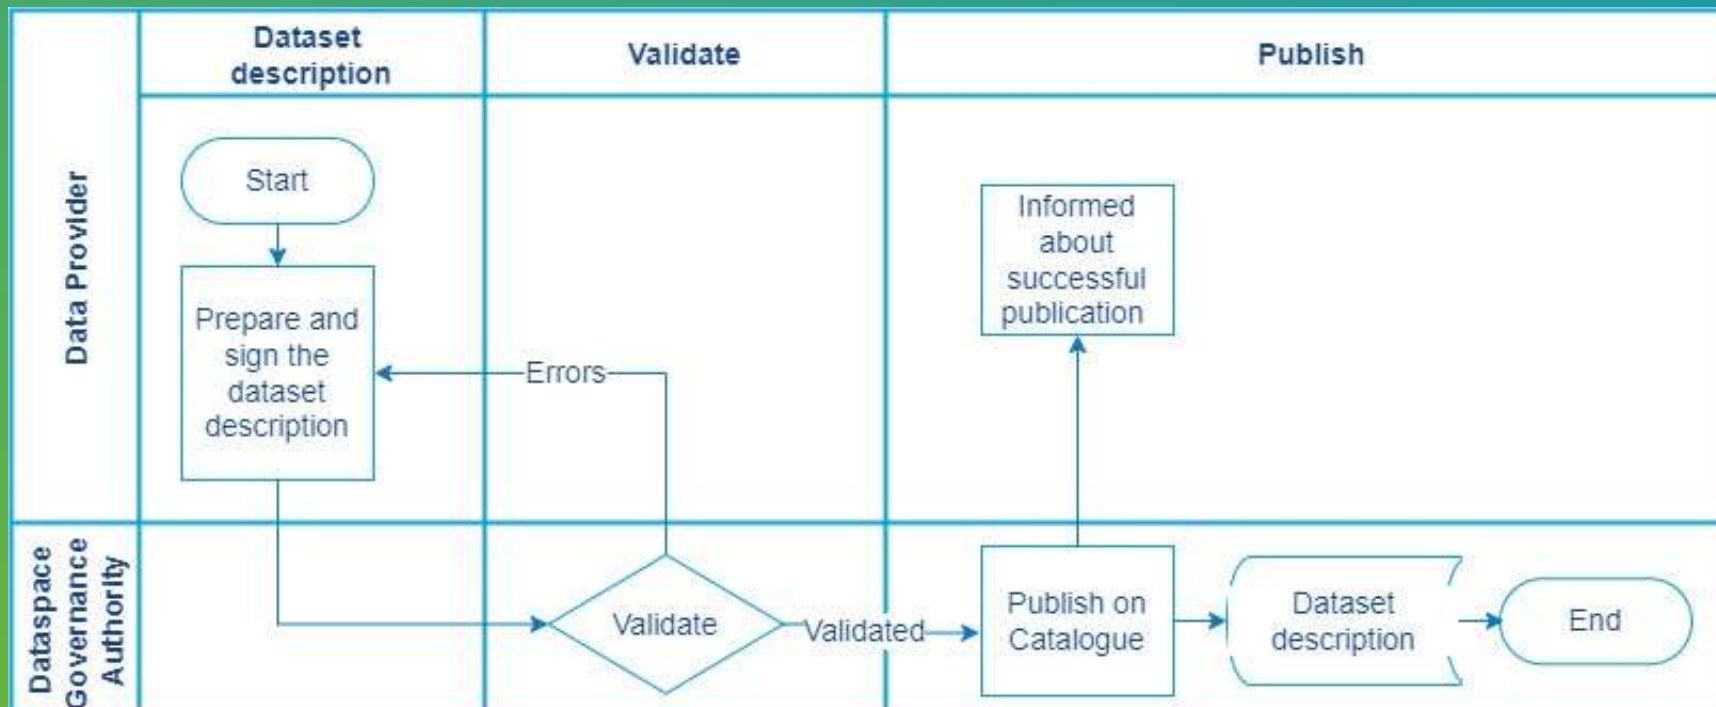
Dataset description

Validate

Publish

Data Provider

Start

Prepare and sign the dataset description

Errors

Informed about successful publication

Dataspace Governance Authority

Validate

Validated

Publish on Catalogue

Dataset description

End